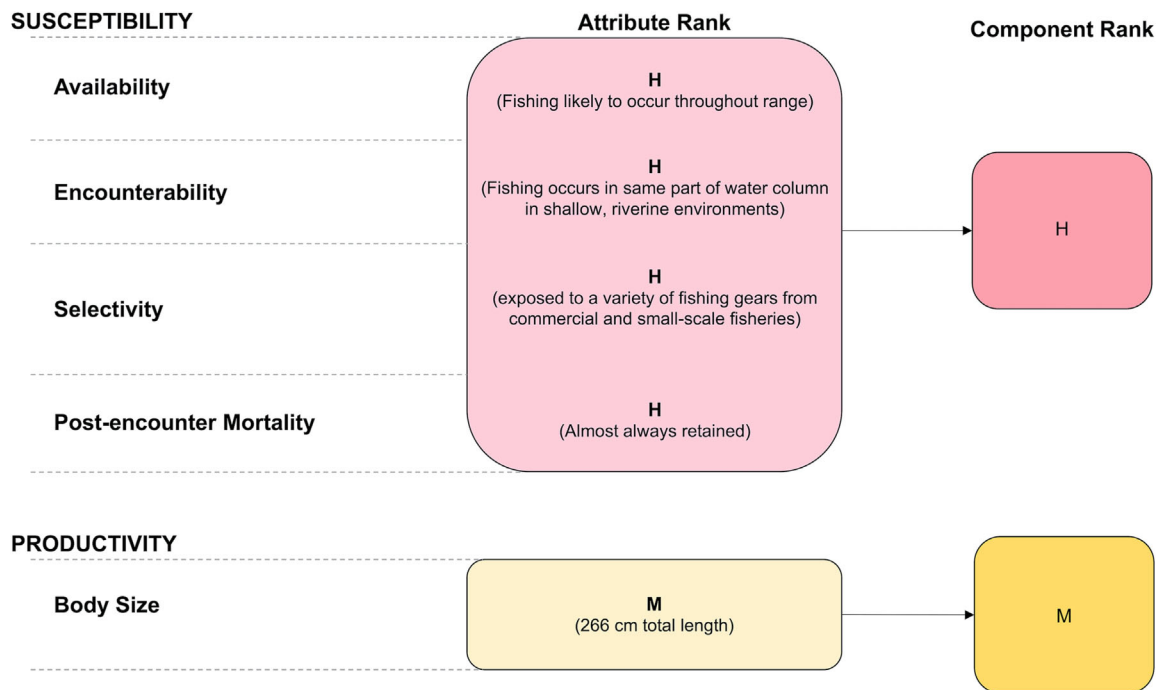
SUSCEPTIBILITY

Attribute Rank

Component Rank

Availability

H
(Fishing likely to occur throughout range)

Encounterability

H
(Fishing occurs in same part of water column in shallow, riverine environments)

H

Selectivity

H
(exposed to a variety of fishing gears from commercial and small-scale fisheries)

Post-encounter Mortality

H
(Almost always retained)

PRODUCTIVITY

Body Size

M
(266 cm total length)

M